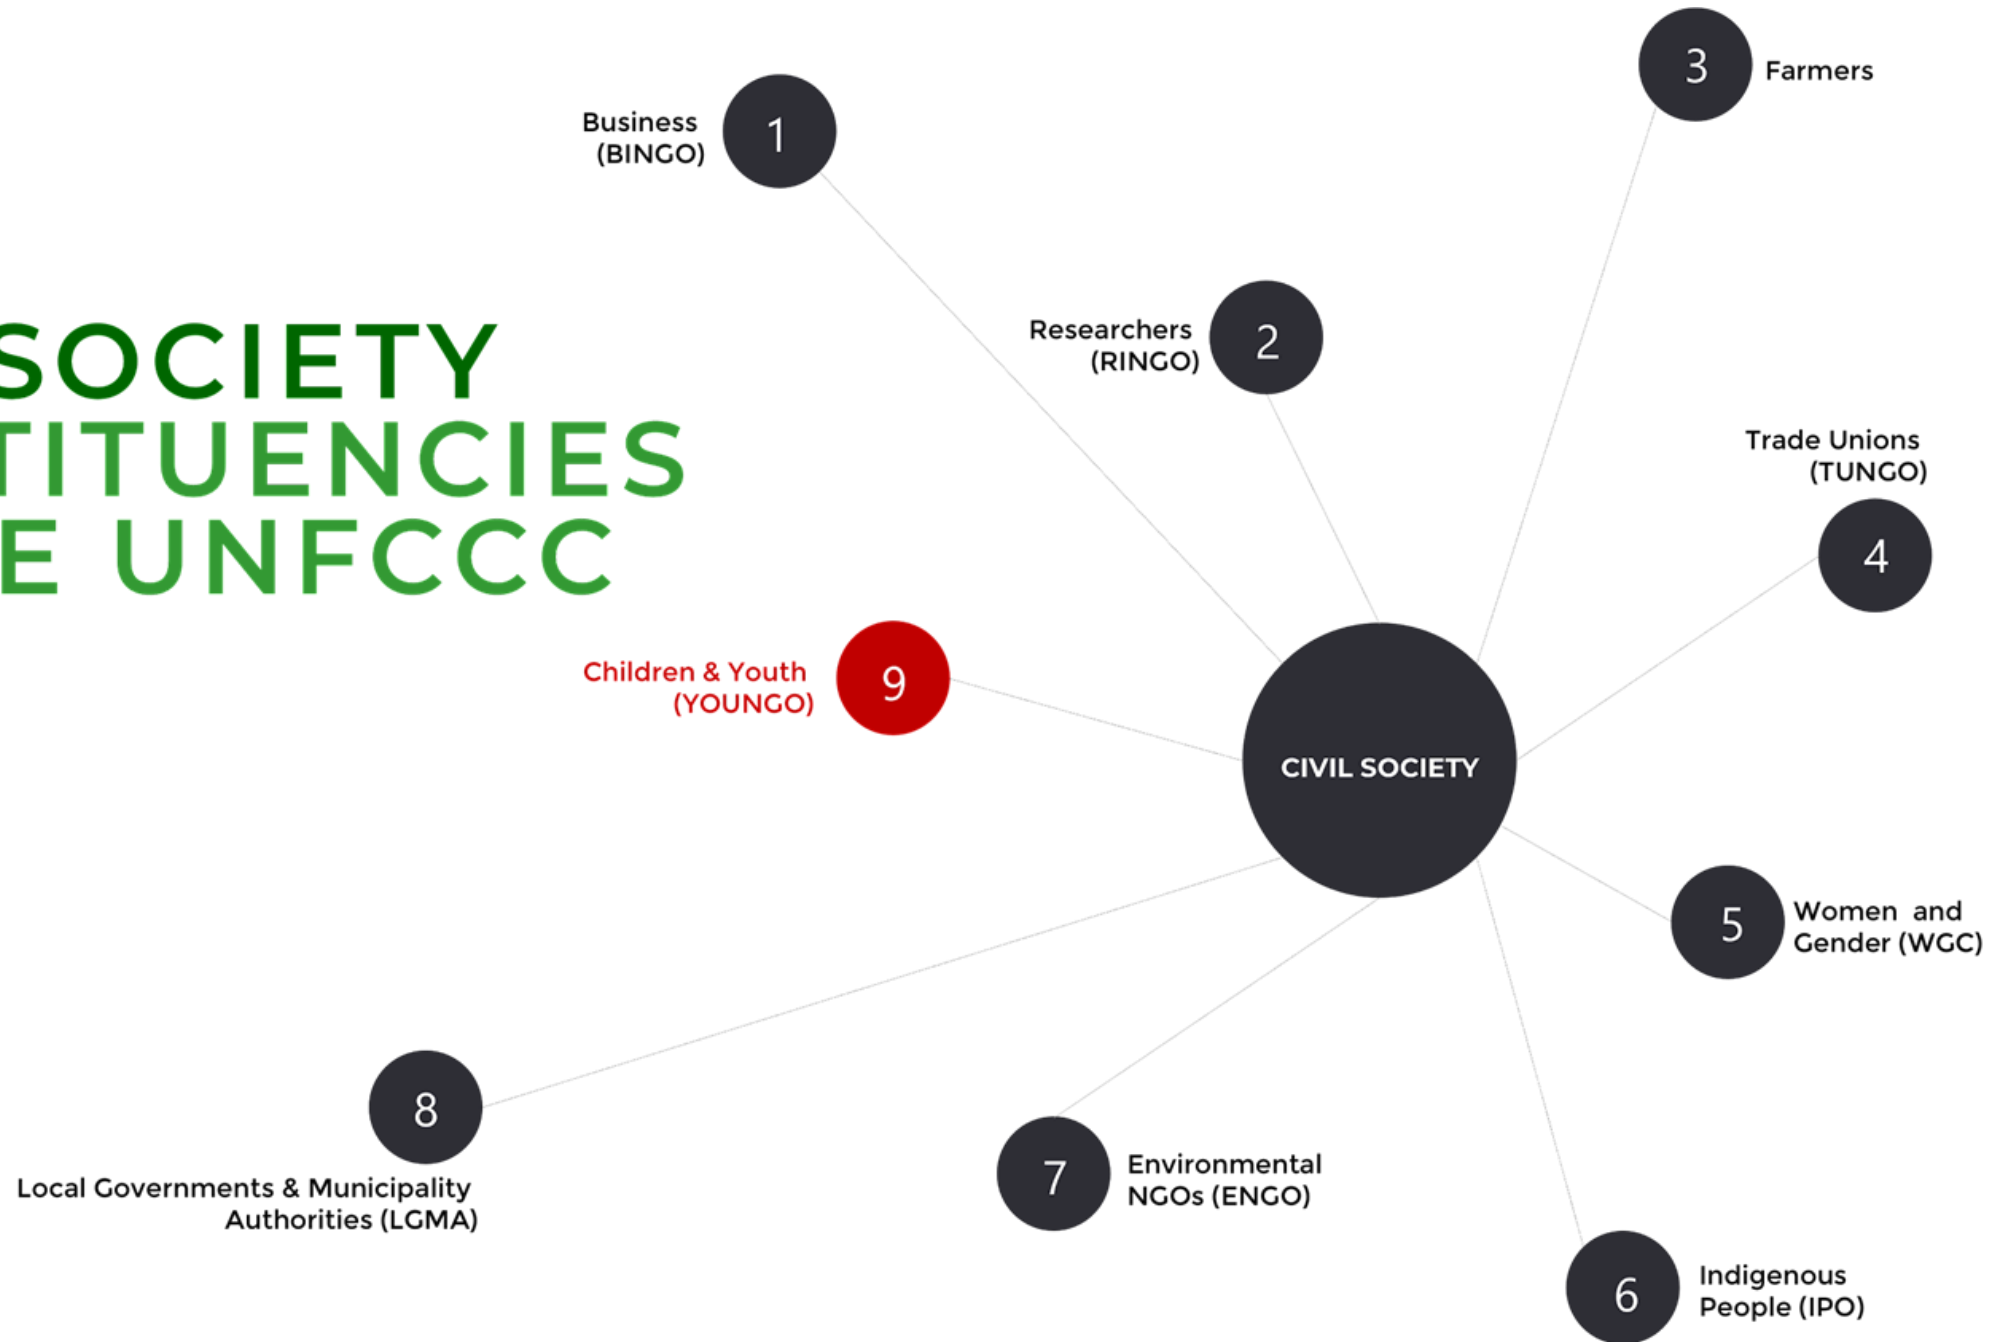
SOCIETY
TITUENCIES
E UNFCCC

Business (BINGO) 1

3 Farmers

Researchers (RINGO) 2

Trade Unions (TUNGO) 4

Children & Youth (YOUNGO) 9

CIVIL SOCIETY

5 Women and Gender (WGC)

8

Local Governments & Municipality Authorities (LGMA)

7 Environmental NGOs (ENGO)

6 Indigenous People (IPO)